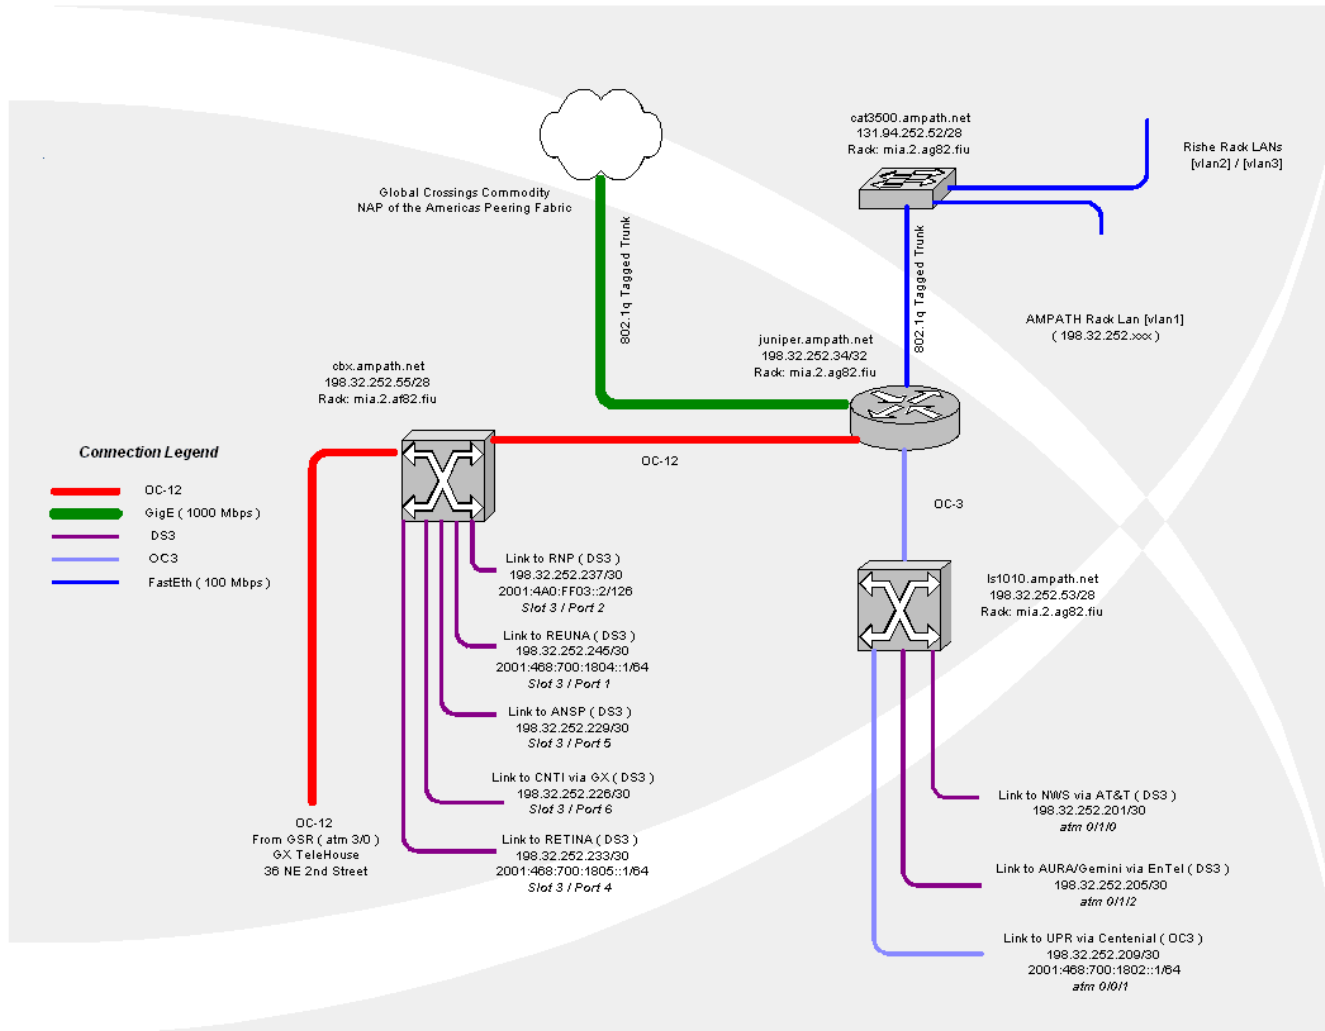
cat3500.ampath.net
131.94.252.52/28
Rack: mia.2.ag82.fiu

Rishe Rack LANs
[vlan2] / [vlan3]

Global Crossings Commodity
NAP of the Americas Peering Fabric

802.1q Tagged Trunk

802.1q Tagged Trunk

AMPATH Rack Lan [vlan1]
( 198.32.252.xxx )

juniper.ampath.net
198.32.252.34/32
Rack: mia.2.ag82.fiu

cbx.ampath.net
198.32.252.55/28
Rack: mia.2.af82.fiu

Connection Legend

OC-12
GigE ( 1000 Mbps )
DS3
OC3
FastEth ( 100 Mbps )

OC-12

OC-3

Link to RNP ( DS3 )
198.32.252.237/30
2001:4A0:FF03::2/126
Slot 3 / Port 2

ls1010.ampath.net
198.32.252.53/28
Rack: mia.2.ag82.fiu

Link to REUNA ( DS3 )
198.32.252.245/30
2001:468:700:1804::1/64
Slot 3 / Port 1

Link to ANSP ( DS3 )
198.32.252.229/30
Slot 3 / Port 5

Link to CNTI via GX ( DS3 )
198.32.252.226/30
Slot 3 / Port 6

Link to NWS via AT&T ( DS3 )
198.32.252.201/30
atm 0/1/0

OC-12
From GSR ( atm 3/0 )
GX TeleHouse
36 NE 2nd Street

Link to RETINA ( DS3 )
198.32.252.233/30
2001:468:700:1805::1/64
Slot 3 / Port 4

Link to AURA/Gemini via EnTel ( DS3 )
198.32.252.205/30
atm 0/1/2

Link to UPR via Centenial ( OC3 )
198.32.252.209/30
2001:468:700:1802::1/64
atm 0/0/1